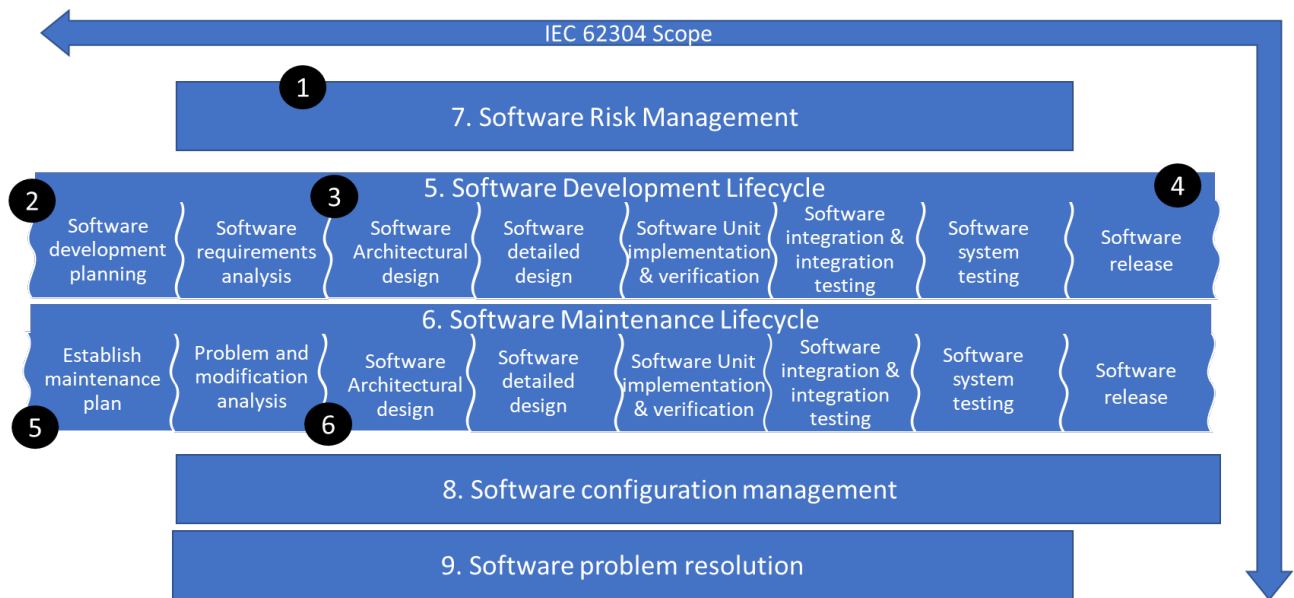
IEC 62304 Scope

1

7. Software Risk Management

5. Software Development Lifecycle

2 Software development planning

Software requirements analysis

3 Software Architectural design

Software detailed design

Software Unit implementation & verification

Software integration & integration testing

Software system testing

4 Software release

6. Software Maintenance Lifecycle

Establish maintenance plan 5

Problem and modification analysis

6 Software Architectural design

Software detailed design

Software Unit implementation & verification

Software integration & integration testing

Software system testing

Software release

8. Software configuration management

9. Software problem resolution